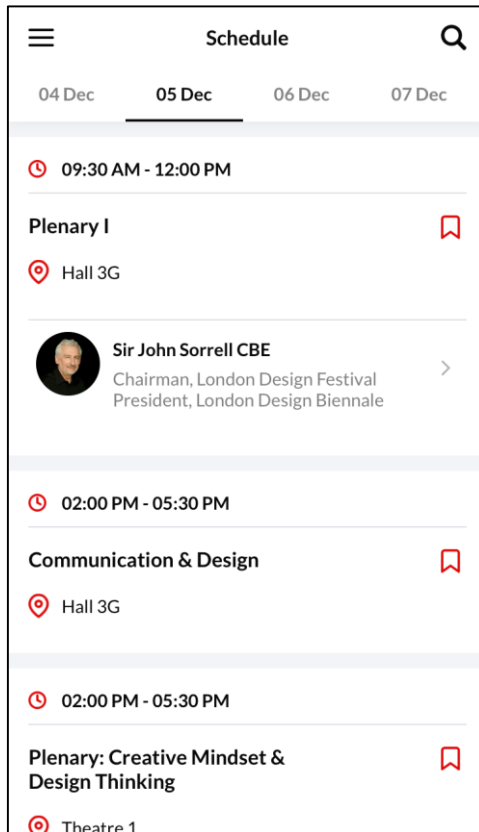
Schedule

04 Dec
05 Dec
06 Dec
07 Dec

09:30 AM - 12:00 PM

Plenary I

Hall 3G

Sir John Sorrell CBE
Chairman, London Design Festival
President, London Design Biennale

02:00 PM - 05:30 PM

Communication & Design

Hall 3G

02:00 PM - 05:30 PM

Plenary: Creative Mindset & Design Thinking

Theatre 1